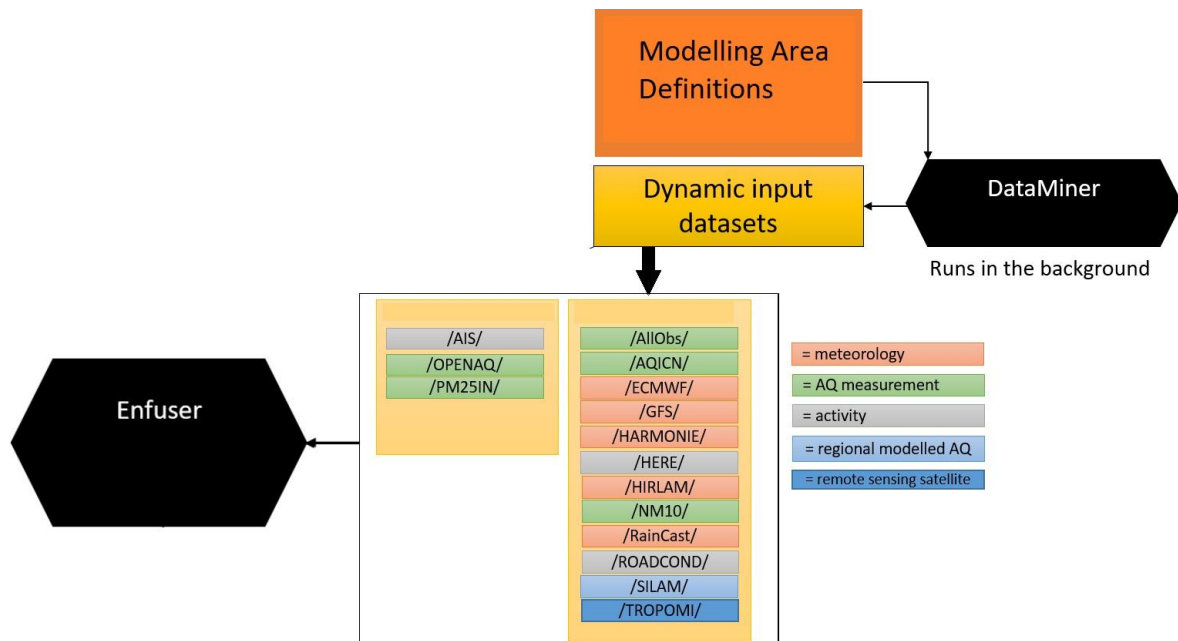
Modelling Area Definitions

Dynamic input datasets

DataMiner

Runs in the background

Enfuser

/AIS/
/OPENAQ/
/PM25IN/

/AllObs/
/AQICN/
/ECMWF/
/GFS/
/HARMONIE/
/HERE/
/HIRLAM/
/NM10/
/RainCast/
/ROADCOND/
/SILAM/
/TROPOMI/

= meteorology
= AQ measurement
= activity
= regional modelled AQ
= remote sensing satellite